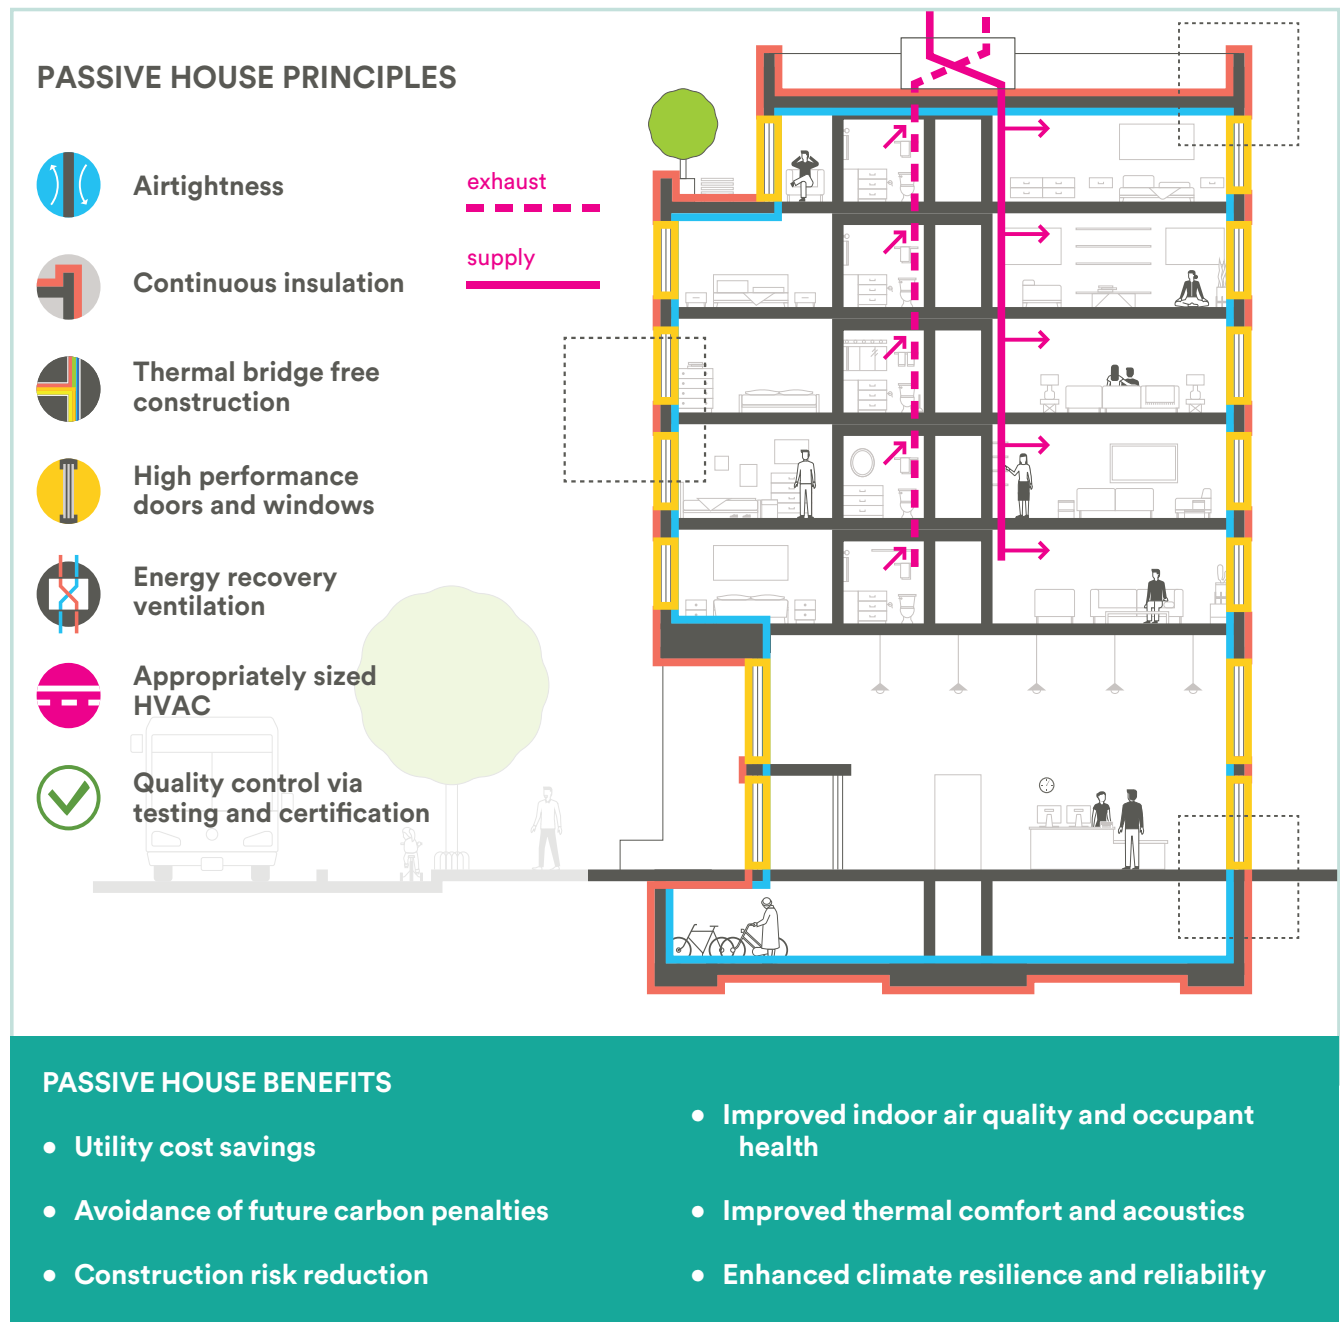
PASSIVE HOUSE PRINCIPLES

Airtightness

Continuous insulation

Thermal bridge free construction

High performance doors and windows

Energy recovery ventilation

Appropriately sized HVAC

Quality control via testing and certification

exhaust

supply

PASSIVE HOUSE BENEFITS

- Utility cost savings
- Avoidance of future carbon penalties
- Construction risk reduction

- Improved indoor air quality and occupant health
- Improved thermal comfort and acoustics
- Enhanced climate resilience and reliability